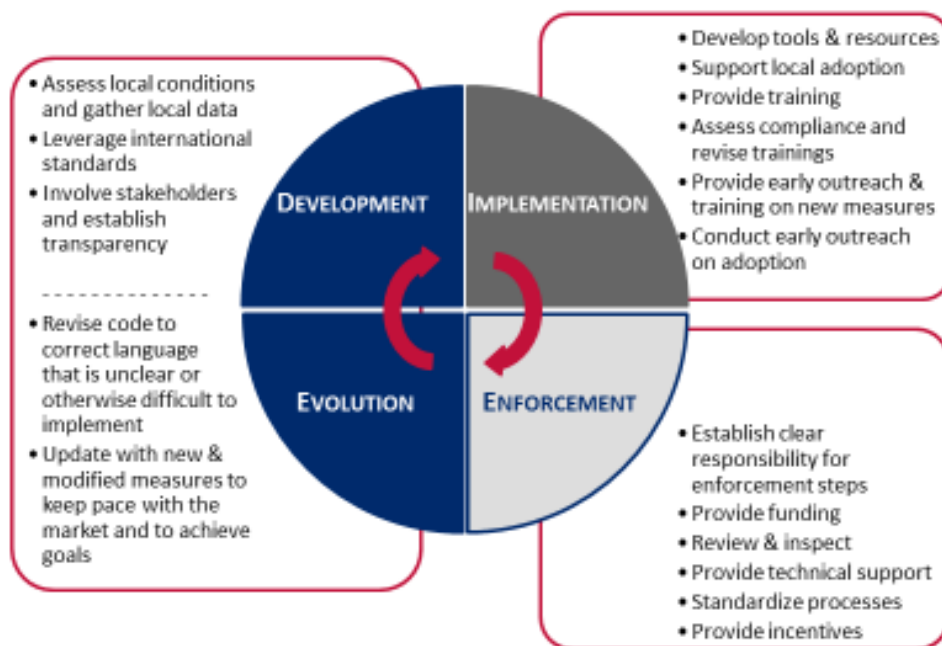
• Assess local conditions and gather local data
• Leverage international standards
• Involve stakeholders and establish transparency

- - - - - - - - - - - - - -

• Revise code to correct language that is unclear or otherwise difficult to implement
• Update with new & modified measures to keep pace with the market and to achieve goals

DEVELOPMENT

IMPLEMENTATION

EVOLUTION

ENFORCEMENT

• Develop tools & resources
• Support local adoption
• Provide training
• Assess compliance and revise trainings
• Provide early outreach & training on new measures
• Conduct early outreach on adoption

• Establish clear responsibility for enforcement steps
• Provide funding
• Review & inspect
• Provide technical support
• Standardize processes
• Provide incentives